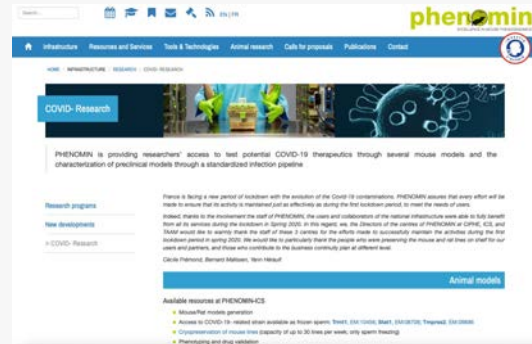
Search...

EN | FR

phenomin

Infrastructure Resources and Services Tools & Technologies Animal research Calls for proposals Publications Contact

HOME > INFRASTRUCTURE > RESEARCH > COVID- RESEARCH

COVID- Research

PHENOMIN is providing researchers' access to test potential COVID-19 therapeutics through several mouse models and the characterization of preclinical models through a standardized infection pipeline

Research programs

New developments

> COVID- Research

France is facing a new period of lockdown with the evolution of the Covid-19 contaminations. PHENOMIN assures that every effort will be made to ensure that its activity is maintained just as effectively as during the first lockdown period, to meet the needs of users.

Indeed, thanks to the involvement the staff of PHENOMIN, the users and collaborators of the national infrastructure were able to fully benefit from all its services during the lockdown in Spring 2020. In this regard, we, the Directors of the centres of PHENOMIN at CIPHE, ICS, and TAAM would like to warmly thank the staff of these 3 centres for the efforts made to successfully maintain the activities during the first lockdown period in spring 2020. We would like to particularly thank the people who were preserving the mouse and rat lines on shelf for our users and partners, and those who contribute to the business continuity plan at different level.

Cécile Frémond, Bernard Malissen, Yann Hérault

Animal models

Available resources at PHENOMIN-ICS

Mouse/Rat models generation

Access to COVID-19- related strain available as frozen sperm: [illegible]

Cryopreservation of mouse lines (capacity of up to 30 lines per week, only sperm freezing)

Phenotyping and drug validation